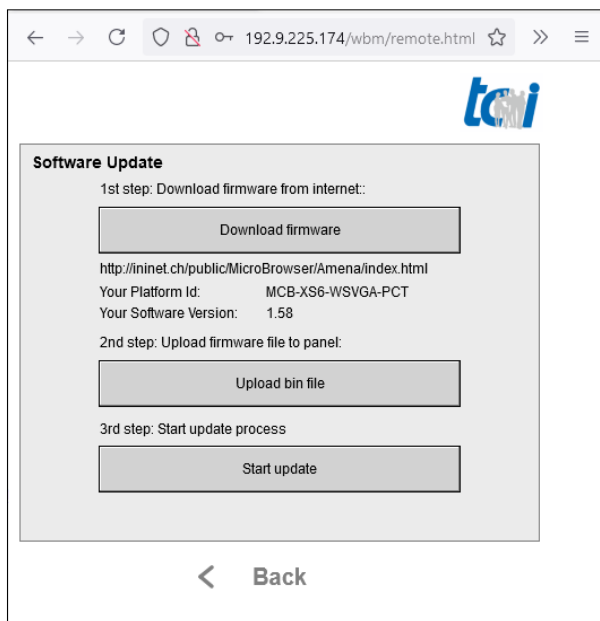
192.9.225.174/wbm/remote.html

tci

Software Update

1st step: Download firmware from internet::

Download firmware

http://ininet.ch/public/MicroBrowser/Amena/index.html

| Your Platform Id: | MCB-XS6-WSVGA-PCT |
|---|---|
| Your Software Version: | 1.58 |

2nd step: Upload firmware file to panel:

Upload bin file

3rd step: Start update process

Start update

< Back